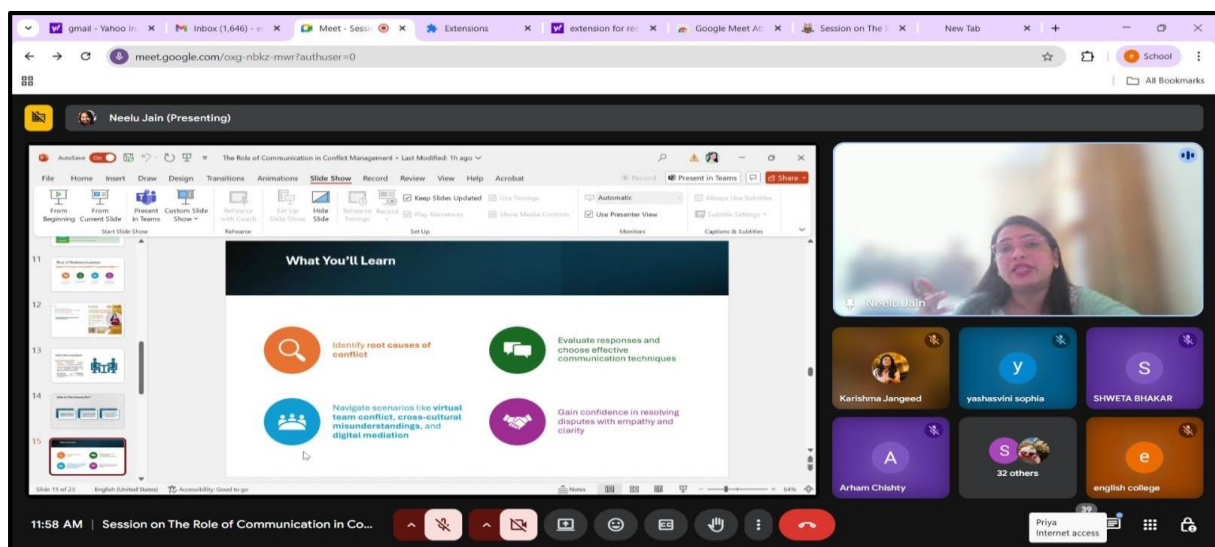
gmail - Yahoo In ×   Inbox (1,646) - e ×   Meet - Sessi ×   Extensions ×   extension for re ×   Google Meet At ×   Session on The ×   New Tab ×   +

meet.google.com/oxg-nbkz-mwr?authuser=0

School

All Bookmarks

Neelu Jain (Presenting)

AutoSave On   The Role of Communication in Conflict Management • Last Modified: 1h ago

File   Home   Insert   Draw   Design   Transitions   Animations   Slide Show   Record   Review   View   Help   Acrobat

Record   Present in Teams   Share

From Beginning   From Current Slide   Present in Teams   Custom Slide Show   Start Slide Show

Rehearse with Coach   Rehearse

Set Up Slide Show   Hide Slide   Rehearse Timings   Record   Keep Slides Updated   Use Timings   Play Narrations   Show Media Controls   Set Up

Automatic   Use Presenter View   Monitors

Always Use Subtitles   Subtitle Settings   Captions & Subtitles

11   12   13   14   15

What You'll Learn

Identify root causes of conflict

Evaluate responses and choose effective communication techniques

Navigate scenarios like virtual team conflict, cross-cultural misunderstandings, and digital mediation

Gain confidence in resolving disputes with empathy and clarity

Slide 15 of 23   English (United States)   Accessibility: Good to go   Notes   64%

Neelu Jain

Karishma Jangeed

y
yashasvini sophia

S
SHWETA BHAKAR

A
Arham Chishty

S
32 others

e
english college

11:58 AM | Session on The Role of Communication in Co...

37

Priya
Internet access